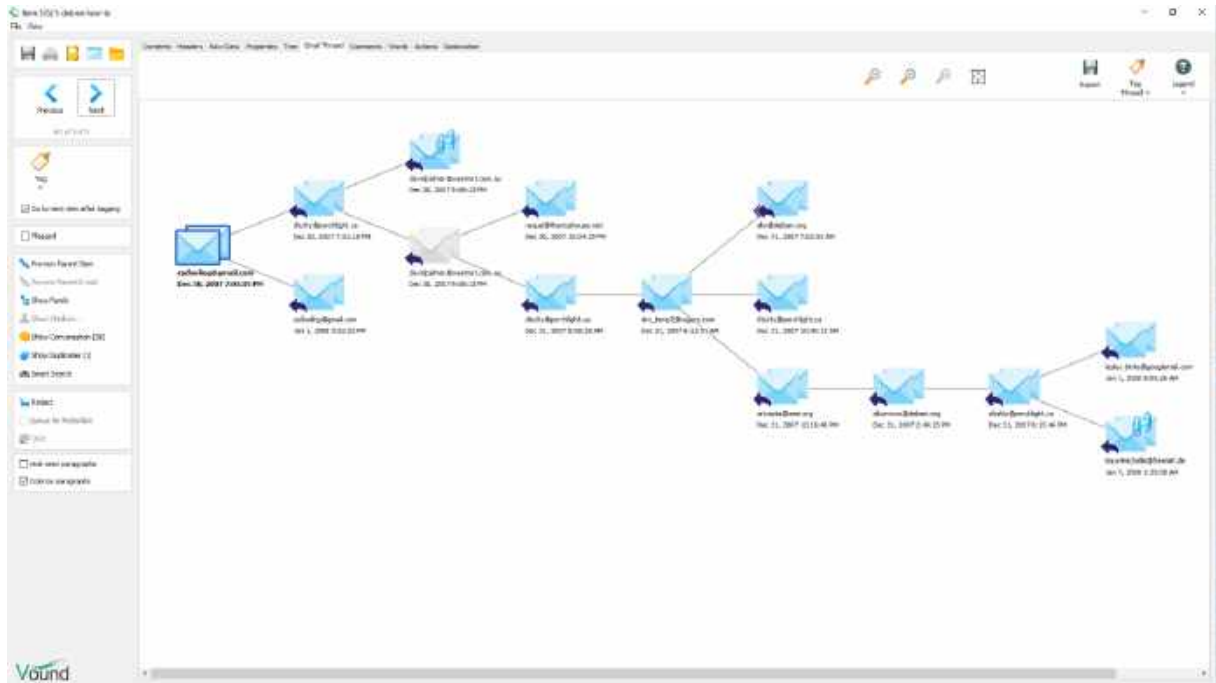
Item 1/3 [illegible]
File View

Contents Headers Attachments Properties Tree Email Thread Comments Words Actions Deduplication

Previous Next

Tag

Go to next item after tagging

Flagged

Previous Parent Item
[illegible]
Show Family
Show Duplicates
Show Conversation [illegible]
Show Duplicates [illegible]
Smart Search

Redact
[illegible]
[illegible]

Hide email paragraphs
Color by paragraphs

Export
Tag Thread
Legend

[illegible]@gmail.com
Dec 30, 2007 7:00:25 PM

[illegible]@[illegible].ca
Dec 30, 2007 7:31:18 PM

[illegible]@gmail.com
Jan 1, 2008 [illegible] PM

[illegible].com.au
Dec 30, 2007 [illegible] PM

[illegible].com.au
Dec 30, 2007 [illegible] PM

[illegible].net
Dec 30, 2007 10:04:20 PM

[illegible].ca
Dec 31, 2007 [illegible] AM

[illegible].com
Dec 31, 2007 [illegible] AM

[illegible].org
Dec 31, 2007 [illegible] AM

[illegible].ca
Dec 31, 2007 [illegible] AM

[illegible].org
Dec 31, 2007 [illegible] AM

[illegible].org
Dec 31, 2007 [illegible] PM

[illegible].ca
Dec 31, 2007 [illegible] PM

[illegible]@googlemail.com
Jan 1, 2008 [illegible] AM

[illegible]@freenet.de
Jan 1, 2008 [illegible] AM

Vound